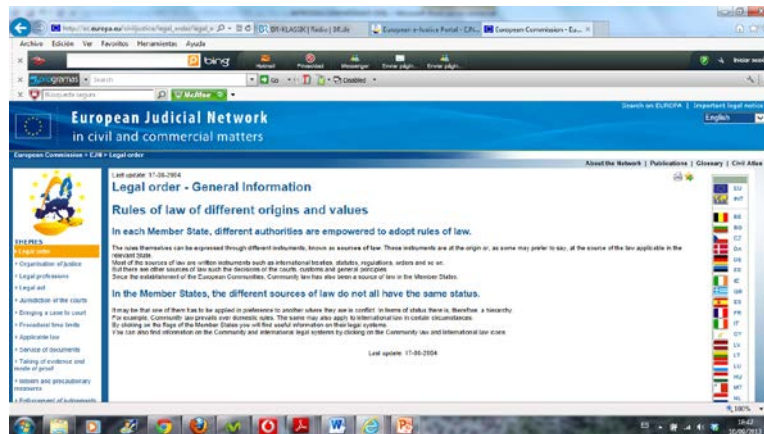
http://ec.europa.eu/civiljustice/legal_order/legal_o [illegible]    BR-KLASSIK | Radio | BR.de    European e-Justice Portal - E.N...    European Commission - Eu...

Archivo  Edición  Ver  Favoritos  Herramientas  Ayuda

bing

Hotmail  Privacidad  Messenger  Enviar página...  Enviar página...

Iniciar sesión

Search

Go  Disabled

Búsqueda segura  McAfee

Search on EUROPA | Important legal notice

English

European Judicial Network
in civil and commercial matters

European Commission > EJN > Legal order

About the Network | Publications | Glossary | Civil Affairs

Last update: 17-06-2004

Legal order - General Information

Rules of law of different origins and values

In each Member State, different authorities are empowered to adopt rules of law.

The rules themselves can be expressed through different instruments, known as sources of law. These instruments are at the origin or, as some may prefer to say, at the source of the law applicable in the relevant State.
Most of the sources of law are written instruments such as international treaties, statutes, regulations, orders and so on.
But there are other sources of law such the decisions of the courts, customs and general principles.
Since the establishment of the European Communities, Community law has also been a source of law in the Member States.

In the Member States, the different sources of law do not all have the same status.

It may be that one of them has to be applied in preference to another where they are in conflict. In terms of status there is, therefore, a hierarchy.
For example, Community law prevails over domestic rules. The same may also apply to international law in certain circumstances.
By clicking on the flags of the Member States you will find useful information on their legal systems.
You can also find information on the Community and international legal systems by clicking on the Community law and International law icons.

Last update: 17-06-2004

THEMES
Legal order
Organisation of justice
Legal professions
Legal aid
Jurisdiction of the courts
Bringing a case to court
Procedural time limits
Applicable law
Service of documents
Taking of evidence and mode of proof
Interim and precautionary measures
Enforcement of judgments

EU
INT
BE
BG
CZ
DK
DE
EE
IE
GR
ES
FR
IT
CY
LV
LT
LU
HU
MT
NL

100%

18:42
10/06/2013